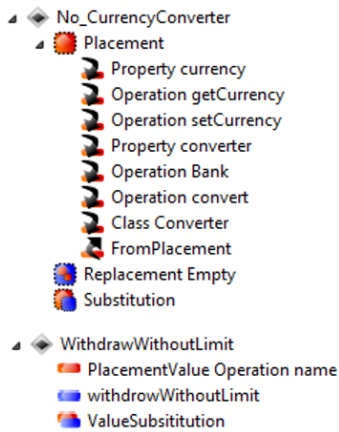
No_CurrencyConverter
Placement
Property currency
Operation getCurrency
Operation setCurrency
Property converter
Operation Bank
Operation convert
Class Converter
FromPlacement
Replacement Empty
Substitution

WithdrawWithoutLimit
PlacementValue Operation name
withdrowWithoutLimit
ValueSubsititution